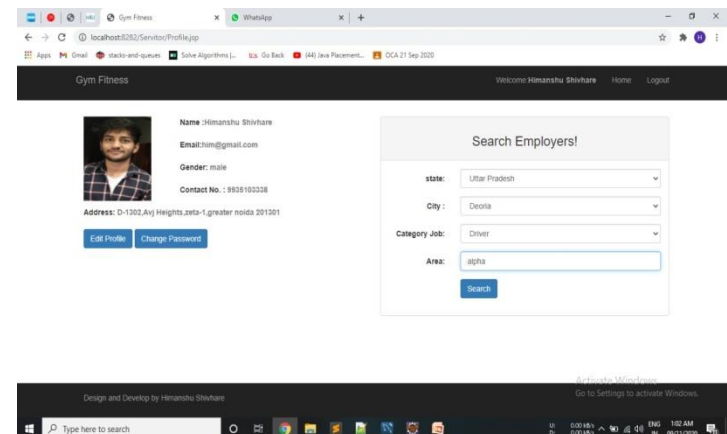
Gym Fitness × WhatsApp × +

localhost:8282/Servitor/Profile.jsp

Apps Gmail stacks-and-queues Solve Algorithms |... Go Back (44) Java Placement... OCA 21 Sep 2020

Gym Fitness

Welcome:Himanshu Shivhare Home Logout

Name :Himanshu Shivhare

Email:him@gmail.com

Gender: male

Contact No. : 9935103336

Address: D-1302,Avj Heights,zeta-1,greater noida 201301

Edit Profile Change Password

Search Employers!

state: Uttar Pradesh

City : Deoria

Category Job: Driver

Area: alpha

Search

Design and Develop by Himanshu Shivhare

Activate Windows
Go to Settings to activate Windows.

Type here to search

ENG 1:02 AM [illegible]